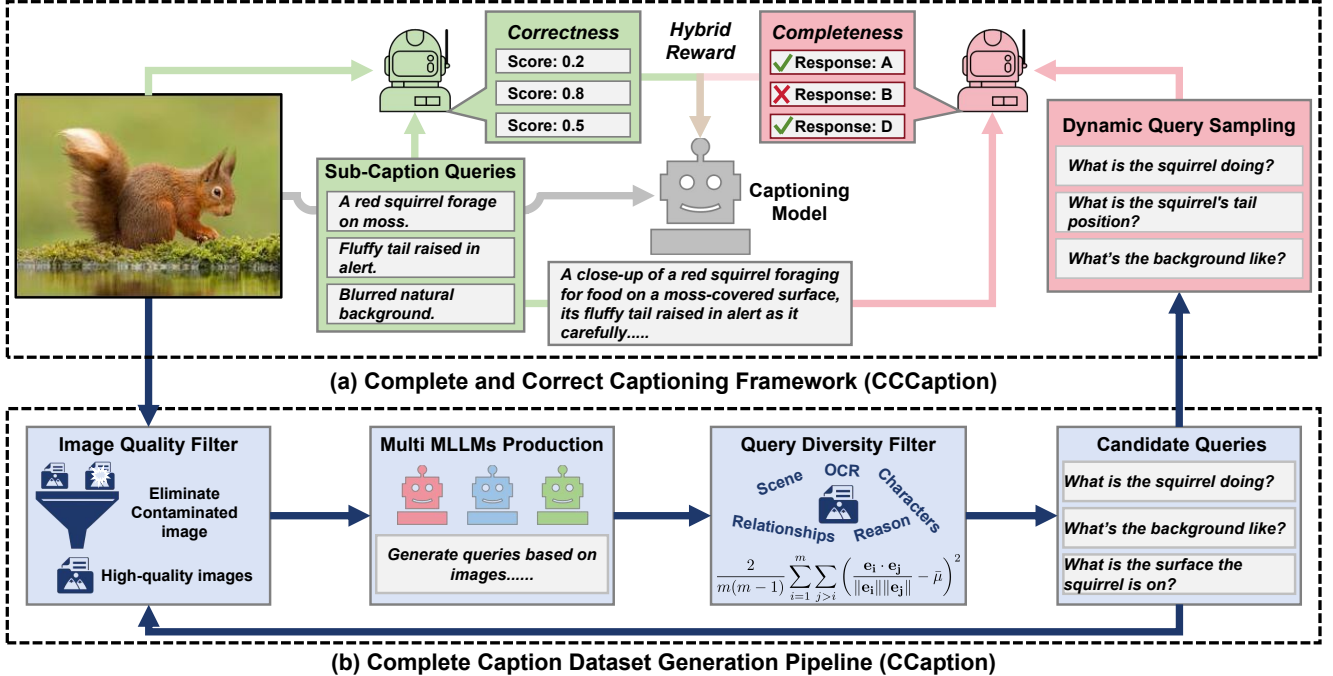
Correctness

Score: 0.2

Score: 0.8

Score: 0.5

Hybrid Reward

Completeness

Response: A

Response: B

Response: D

Dynamic Query Sampling

What is the squirrel doing?

What is the squirrel's tail position?

What's the background like?

Sub-Caption Queries

A red squirrel forage on moss.

Fluffy tail raised in alert.

Blurred natural background.

Captioning Model

A close-up of a red squirrel foraging for food on a moss-covered surface, its fluffy tail raised in alert as it carefully.....

(a) Complete and Correct Captioning Framework (CCCaption)

Image Quality Filter

Eliminate Contaminated image

High-quality images

Multi MLLMs Production

Generate queries based on images......

Query Diversity Filter

Scene

OCR

Characters

Relationships

Reason

$\frac{2}{m(m-1)}\sum_{i=1}^{m}\sum_{j>i}\left(\frac{\mathbf{e_i}\cdot\mathbf{e_j}}{\|\mathbf{e_i}\|\|\mathbf{e_j}\|}-\bar{\mu}\right)^2$

Candidate Queries

What is the squirrel doing?

What's the background like?

What is the surface the squirrel is on?

(b) Complete Caption Dataset Generation Pipeline (CCaption)